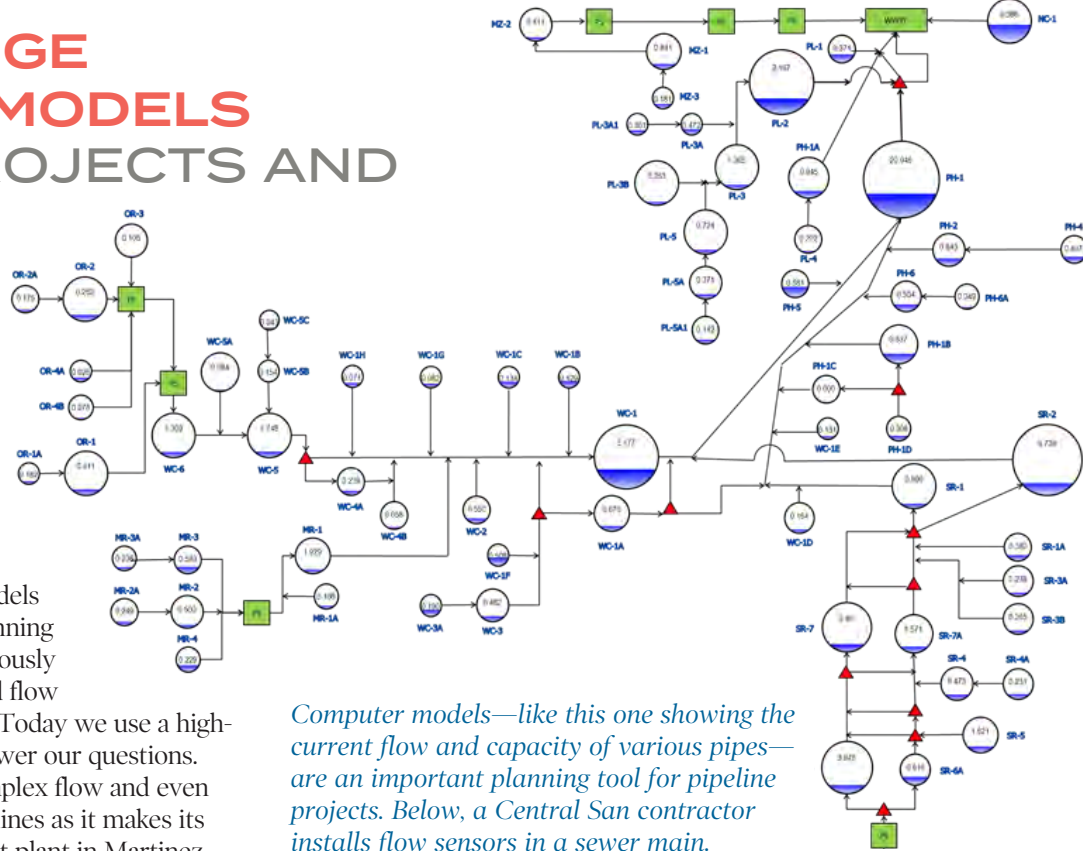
GE
MODELS
OJECTS AND

dels
nning
ously
l flow
Today we use a high-
wer our questions.
plex flow and even
ines as it makes its
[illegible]

MZ-2 0.611
MZ-1 0.861
MZ-3 0.951
WWTP
NC-1 0.386
PL-1 0.374
PL-2 3.167
PL-3A1 0.501
PL-3A 1.472
PL-3 1.365
PL-3B 0.263
PL-5 0.724
PL-5A 0.371
PL-5A1 0.142
PH-1A 0.845
PL-4 0.759
PH-1 20.946
PH-2 0.643
PH-4 0.447
PH-5 0.551
PH-6 0.504
PH-6A 0.249
PH-1B 0.837
PH-1C 0.600
PH-1D 0.306
WC-1E 0.131
OR-3 0.106
OR-2A 0.175
OR-2 0.252
OR-4A 0.025
OR-4B 0.079
OR-1A 0.180
OR-1 0.411
WC-5A 0.164
WC-5C 0.043
WC-5B 0.154
WC-6 1.302
WC-5 1.748
WC-1H 0.071
WC-1G 0.082
WC-1C 0.130
WC-1B 0.120
WC-1 3.177
SR-2 9.739
WC-4A 0.236
WC-4B 0.056
WC-2 0.550
WC-1A 0.673
WC-1F 0.105
WC-1D 0.164
SR-1 0.800
MR-3A 0.206
MR-3 0.580
MR-2A 0.349
MR-2 0.500
MR-4 0.229
MR-1 1.929
MR-1A 0.186
WC-3A 0.200
WC-3 0.462
SR-1A 0.380
SR-3A 0.238
SR-3B 0.265
SR-7 0.81
SR-7A 0.571
SR-4 0.473
SR-4A 0.231
SR-5 1.021
SR-6A 0.916
0.815

Computer models—like this one showing the current flow and capacity of various pipes—are an important planning tool for pipeline projects. Below, a Central San contractor installs flow sensors in a sewer main.